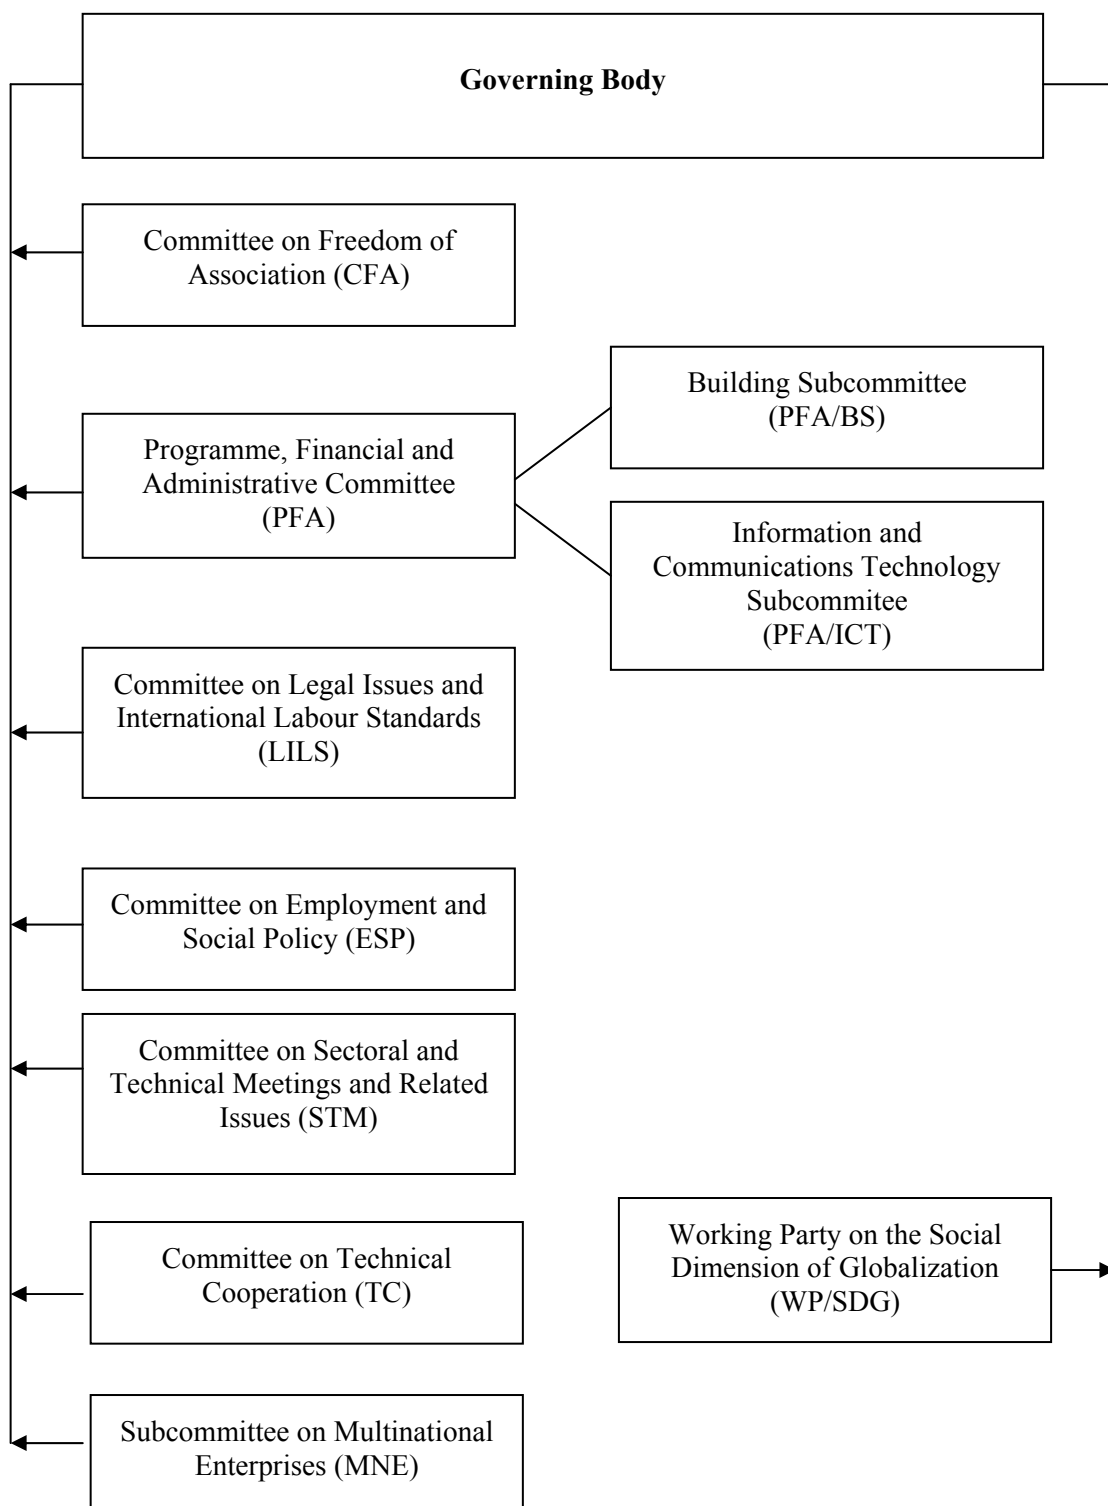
**Governing Body**

Committee on Freedom of Association (CFA)

Programme, Financial and Administrative Committee (PFA)

Building Subcommittee (PFA/BS)

Information and Communications Technology Subcommitee (PFA/ICT)

Committee on Legal Issues and International Labour Standards (LILS)

Committee on Employment and Social Policy (ESP)

Committee on Sectoral and Technical Meetings and Related Issues (STM)

Committee on Technical Cooperation (TC)

Working Party on the Social Dimension of Globalization (WP/SDG)

Subcommittee on Multinational Enterprises (MNE)